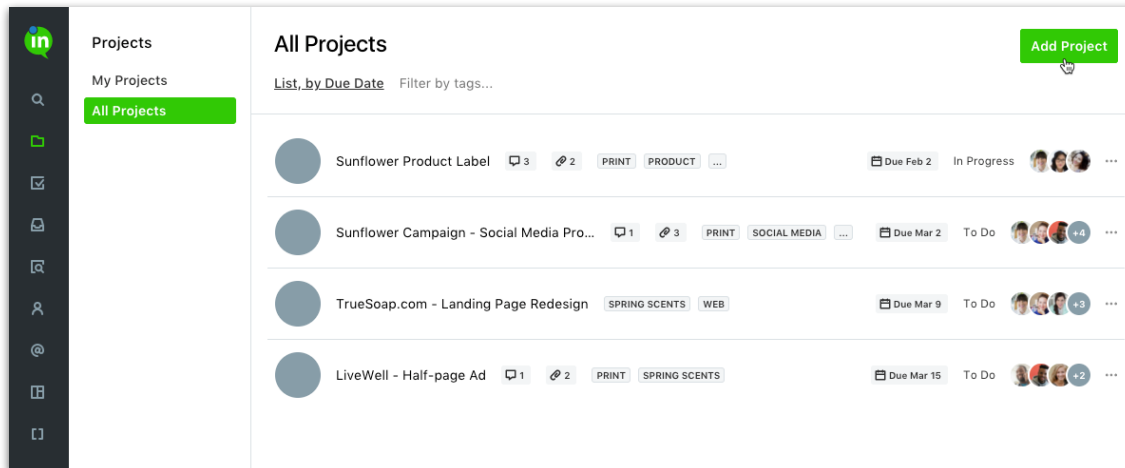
in

Projects

My Projects

All Projects

All Projects

List, by Due Date Filter by tags...

Add Project

Sunflower Product Label 3 2 PRINT PRODUCT ... Due Feb 2 In Progress ...

Sunflower Campaign - Social Media Pro... 1 3 PRINT SOCIAL MEDIA ... Due Mar 2 To Do +4 ...

TrueSoap.com - Landing Page Redesign SPRING SCENTS WEB Due Mar 9 To Do +3 ...

LiveWell - Half-page Ad 1 2 PRINT SPRING SCENTS Due Mar 15 To Do +2 ...